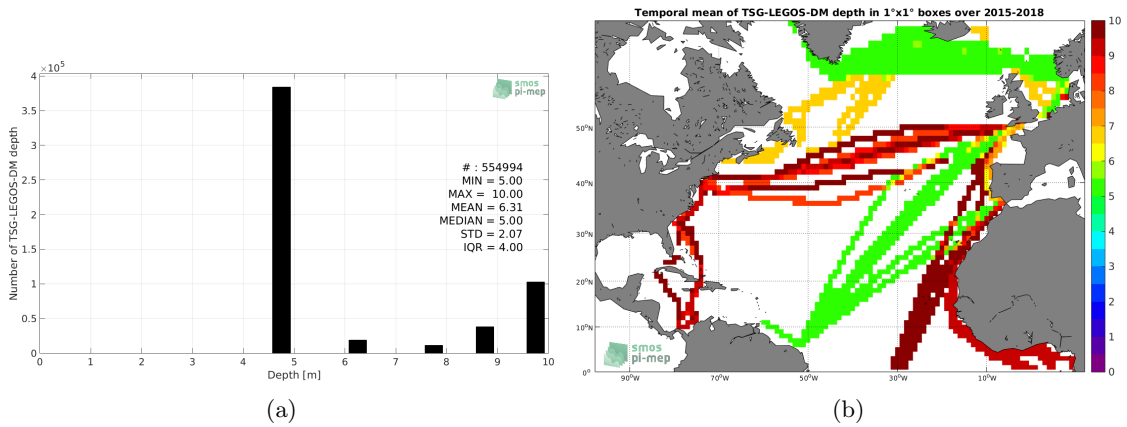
$\times10^5$
4
3.5
3
2.5
2
1.5
1
0.5
0
Number of TSG-LEGOS-DM depth
smos pi-mep
# : 554994
MIN = 5.00
MAX = 10.00
MEAN = 6.31
MEDIAN = 5.00
STD = 2.07
IQR = 4.00
0 1 2 3 4 5 6 7 8 9 10
Depth [m]

(a)

Temporal mean of TSG-LEGOS-DM depth in 1°x1° boxes over 2015-2018
50°N
40°N
30°N
20°N
10°N
0°
90°W 70°W 50°W 30°W 10°W
smos pi-mep
10
9
8
7
6
5
4
3
2
1
0

(b)